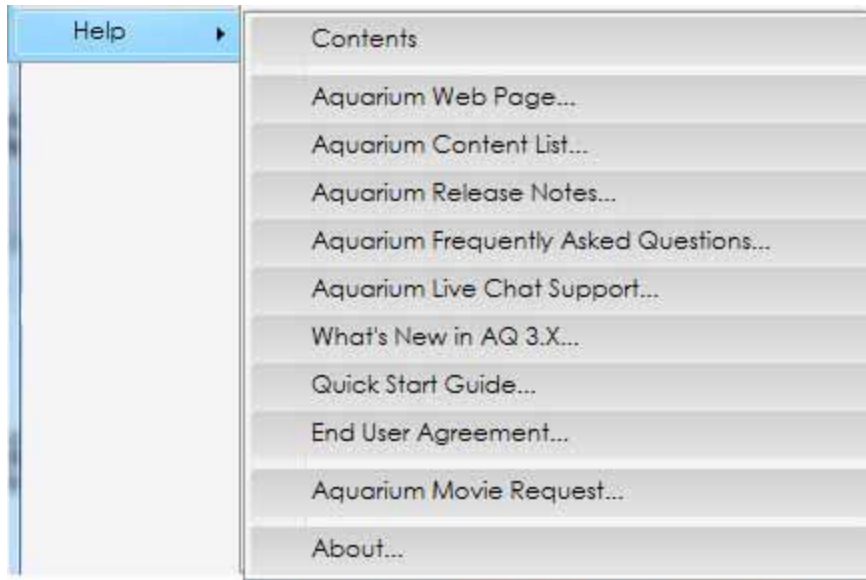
Help

Contents

Aquarium Web Page...

Aquarium Content List...

Aquarium Release Notes...

Aquarium Frequently Asked Questions...

Aquarium Live Chat Support...

What's New in AQ 3.X...

Quick Start Guide...

End User Agreement...

Aquarium Movie Request...

About...